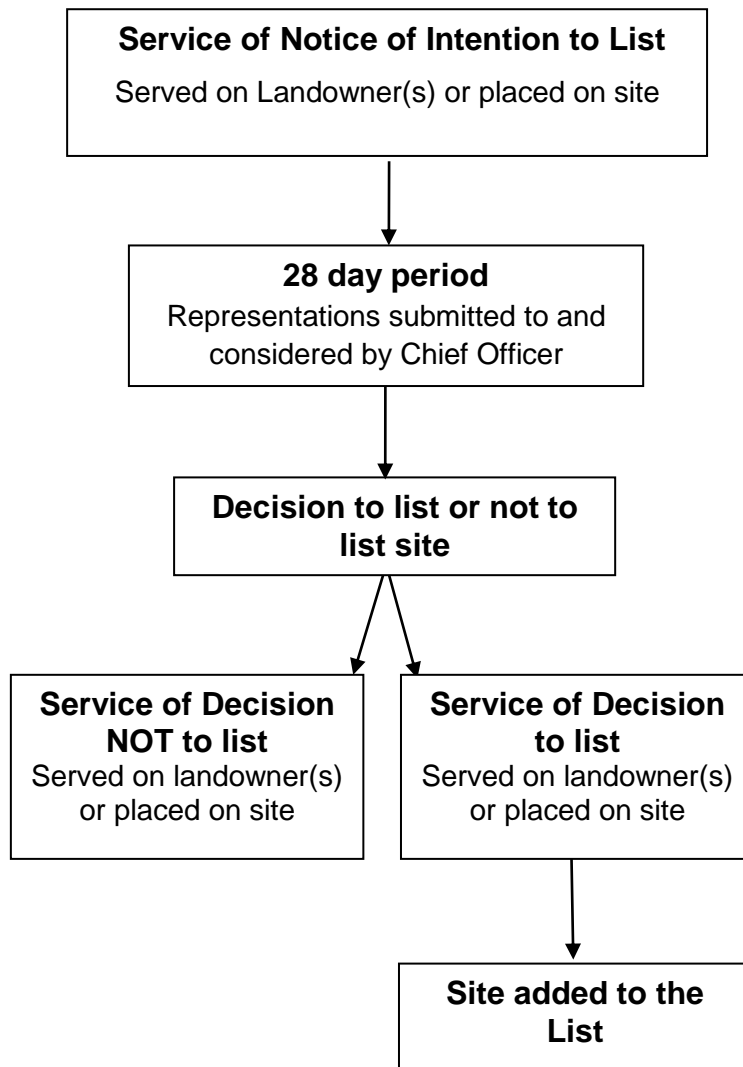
**Service of Notice of Intention to List**
Served on Landowner(s) or placed on site

**28 day period**
Representations submitted to and considered by Chief Officer

**Decision to list or not to list site**

**Service of Decision NOT to list**
Served on landowner(s) or placed on site

**Service of Decision to list**
Served on landowner(s) or placed on site

**Site added to the List**